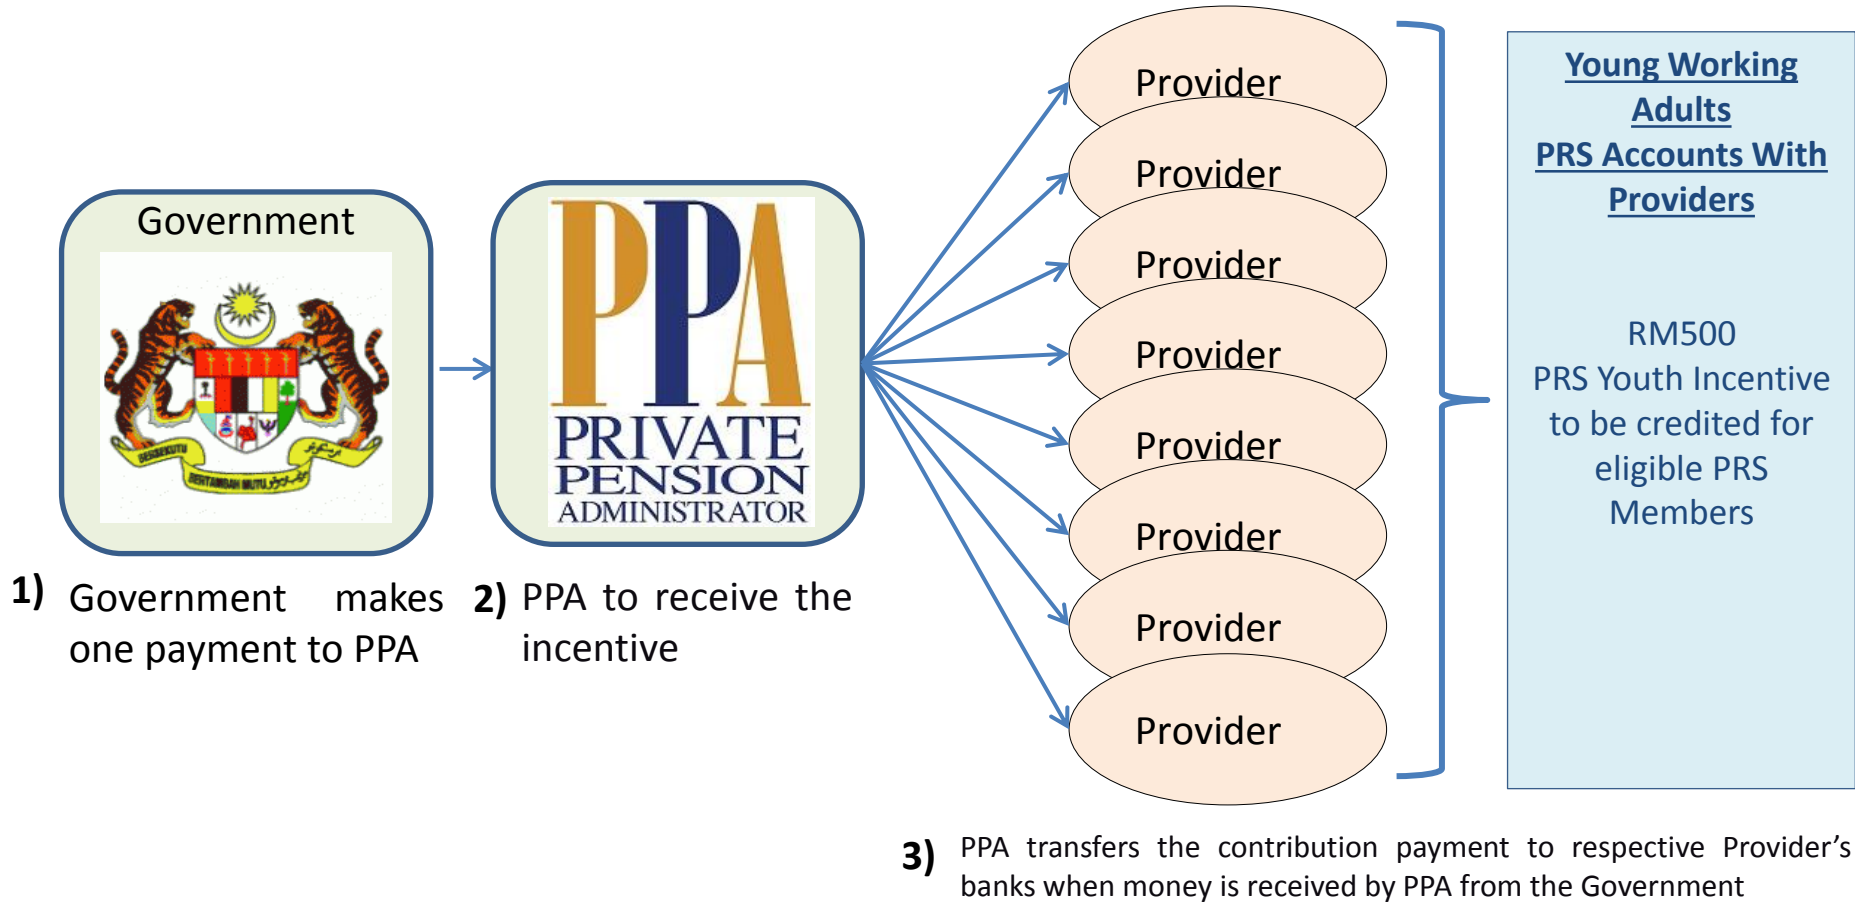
Government

BERSEKUTU BERTAMBAH MUTU

PPA
PRIVATE PENSION ADMINISTRATOR

1) Government makes one payment to PPA

2) PPA to receive the incentive

Provider

Provider

Provider

Provider

Provider

Provider

Provider

Provider

Young Working Adults
PRS Accounts With Providers

RM500
PRS Youth Incentive to be credited for eligible PRS Members

3) PPA transfers the contribution payment to respective Provider's banks when money is received by PPA from the Government